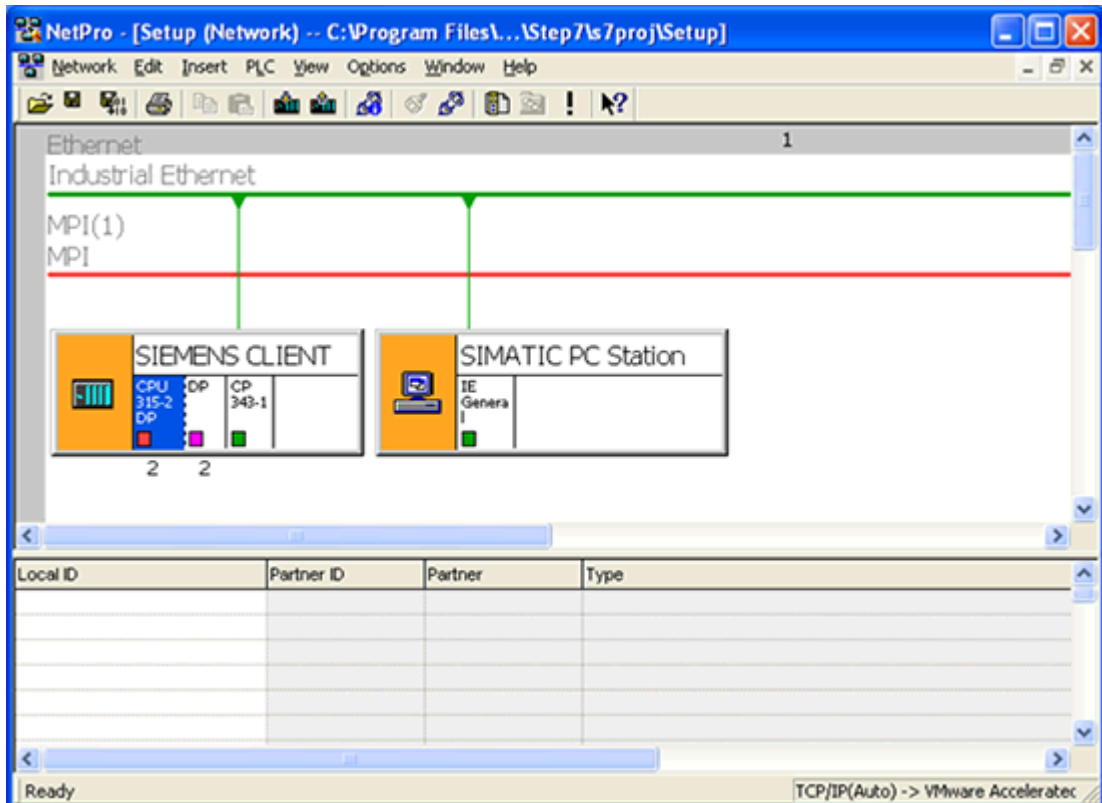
NetPro - [Setup (Network) -- C:\Program Files\...\Step7\s7proj\Setup]

Network Edit Insert PLC View Options Window Help

Ethernet

1

Industrial Ethernet

MPI(1)
MPI

SIEMENS CLIENT

CPU 315-2 DP

DP

CP 343-1

2 2

SIMATIC PC Station

IE Genera l

| Local ID | Partner ID | Partner | Type |
|---|---|---|---|
| | | | |

Ready

TCP/IP(Auto) -> VMware Acceleratec